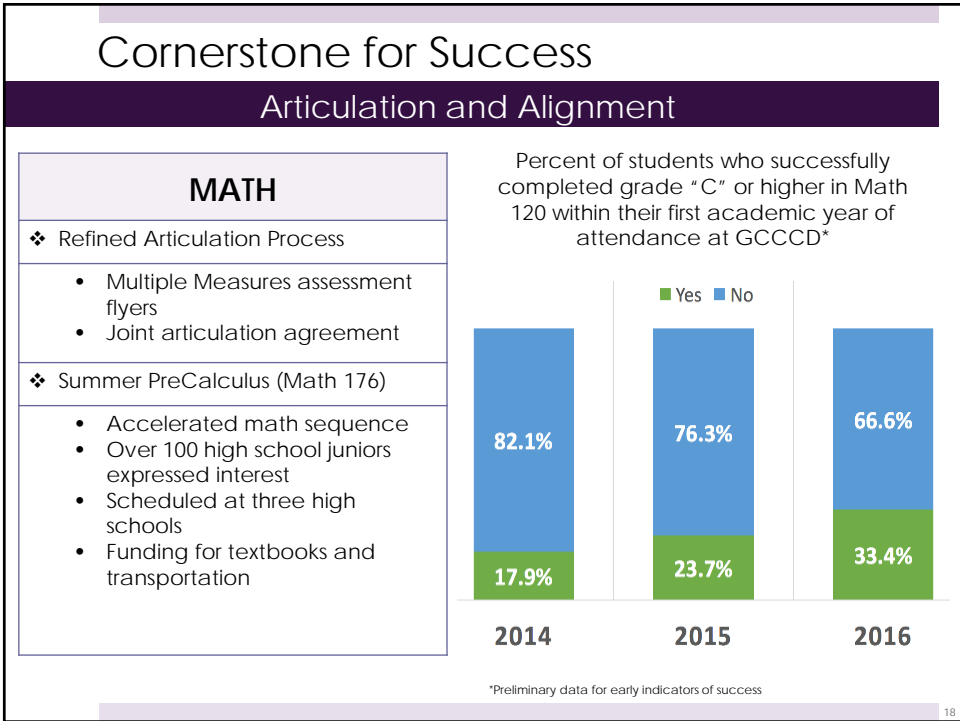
Cornerstone for Success

Articulation and Alignment

MATH

❖ Refined Articulation Process

- Multiple Measures assessment flyers
- Joint articulation agreement

❖ Summer PreCalculus (Math 176)

- Accelerated math sequence
- Over 100 high school juniors expressed interest
- Scheduled at three high schools
- Funding for textbooks and transportation

Percent of students who successfully completed grade "C" or higher in Math 120 within their first academic year of attendance at GCCCD*

Yes No

82.1%
17.9%
2014

76.3%
23.7%
2015

66.6%
33.4%
2016

*Preliminary data for early indicators of success

18